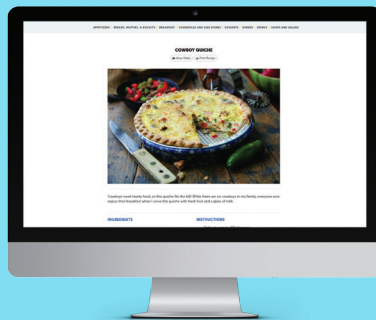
APPETIZERS · BREADS, MUFFINS, & BISCUITS · BREAKFAST · CASSEROLES AND ONE DISHES · DESSERTS · DRINKS · GRAVY · SOUPS AND SALADS

COWBOY QUICHE

Show Notes | Print Recipe

Cowboys need hearty food, so this quiche fits the bill! While there are no cowboys in my family, everyone sure enjoys their breakfast when I serve this quiche with fresh fruit and a glass of milk.

INGREDIENTS

INSTRUCTIONS